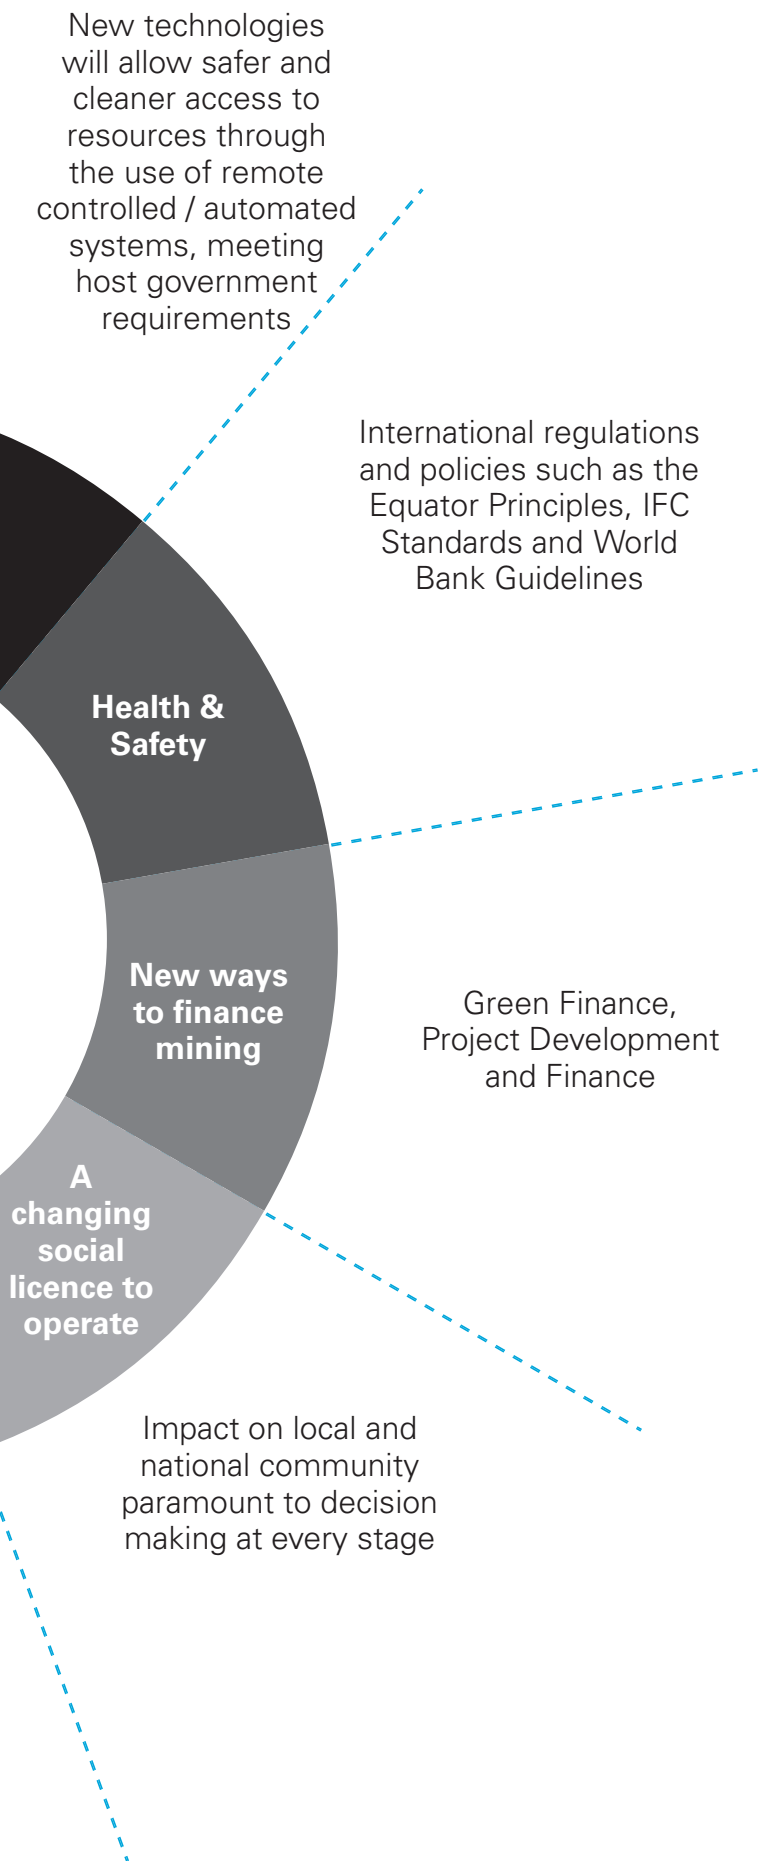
New technologies will allow safer and cleaner access to resources through the use of remote controlled / automated systems, meeting host government requirements

International regulations and policies such as the Equator Principles, IFC Standards and World Bank Guidelines

Health & Safety

New ways to finance mining

Green Finance, Project Development and Finance

A changing social licence to operate

Impact on local and national community paramount to decision making at every stage